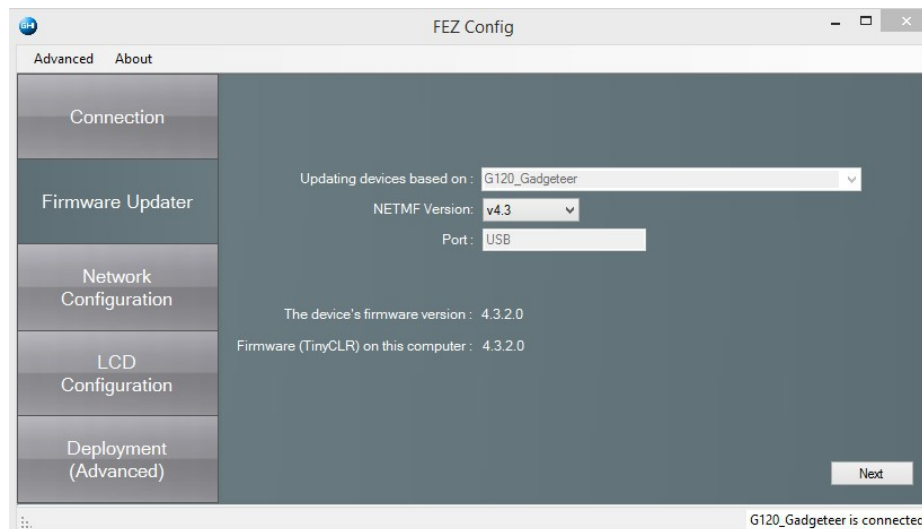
GH FEZ Config

Advanced About

Connection

Firmware Updater

Network Configuration

LCD Configuration

Deployment (Advanced)

Updating devices based on : G120_Gadgeteer

NETMF Version: v4.3

Port : USB

The device's firmware version : 4.3.2.0

Firmware (TinyCLR) on this computer : 4.3.2.0

Next

G120_Gadgeteer is connectec